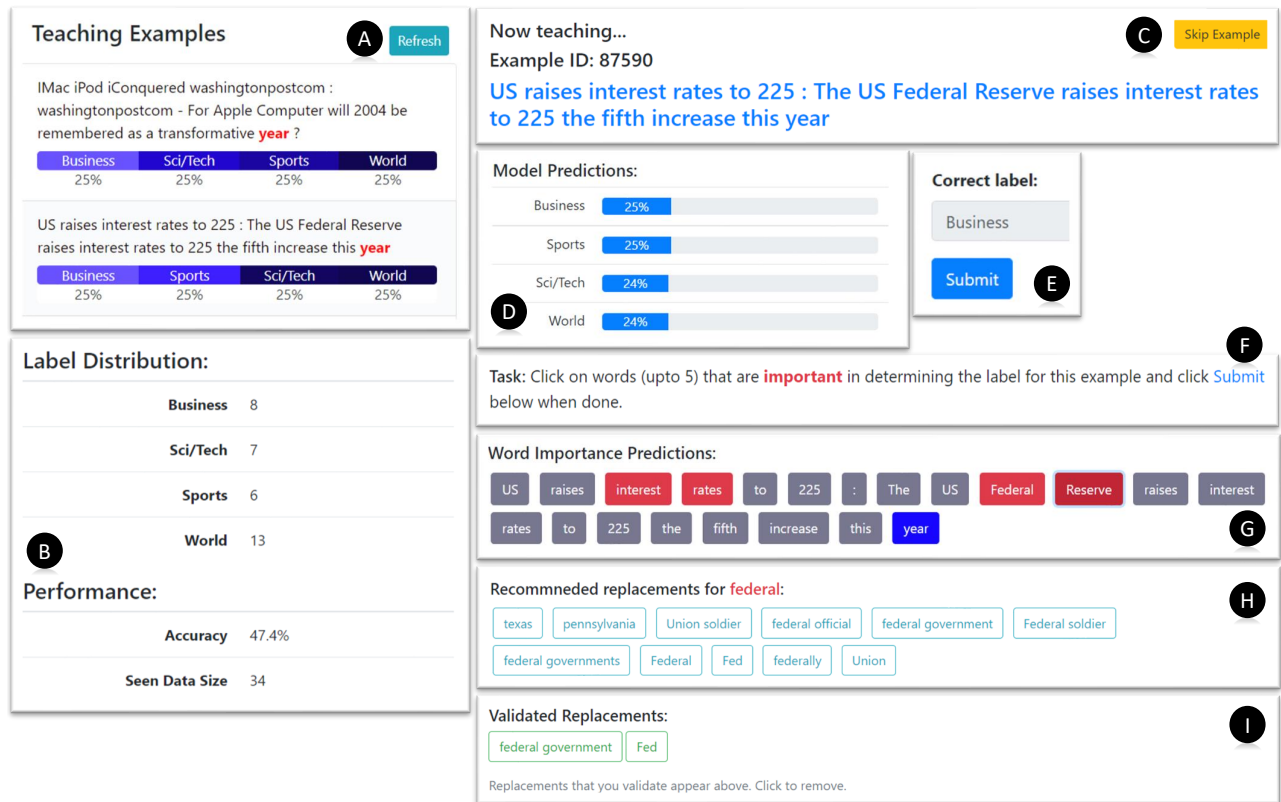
Teaching Examples

A

Refresh

IMac iPod iConquered washingtonpostcom : washingtonpostcom - For Apple Computer will 2004 be remembered as a transformative year ?

| Business | Sci/Tech | Sports | World |
|---|---|---|---|
| 25% | 25% | 25% | 25% |

US raises interest rates to 225 : The US Federal Reserve raises interest rates to 225 the fifth increase this year

| Business | Sports | Sci/Tech | World |
|---|---|---|---|
| 25% | 25% | 25% | 25% |

Label Distribution:

| | |
|---|---|
| Business | 8 |
| Sci/Tech | 7 |
| Sports | 6 |
| World | 13 |

B

Performance:

| | |
|---|---|
| Accuracy | 47.4% |
| Seen Data Size | 34 |

Now teaching...
Example ID: 87590

C

Skip Example

US raises interest rates to 225 : The US Federal Reserve raises interest rates to 225 the fifth increase this year

Model Predictions:

| | |
|---|---|
| Business | 25% |
| Sports | 25% |
| Sci/Tech | 24% |
| World | 24% |

D

Correct label:

Business

Submit

E

F

Task: Click on words (upto 5) that are important in determining the label for this example and click Submit below when done.

Word Importance Predictions:

US raises interest rates to 225 : The US Federal Reserve raises interest rates to 225 the fifth increase this year

G

Recommneded replacements for federal:

H

texas pennsylvania Union soldier federal official federal government Federal soldier federal governments Federal Fed federally Union

Validated Replacements:

I

federal government Fed

Replacements that you validate appear above. Click to remove.